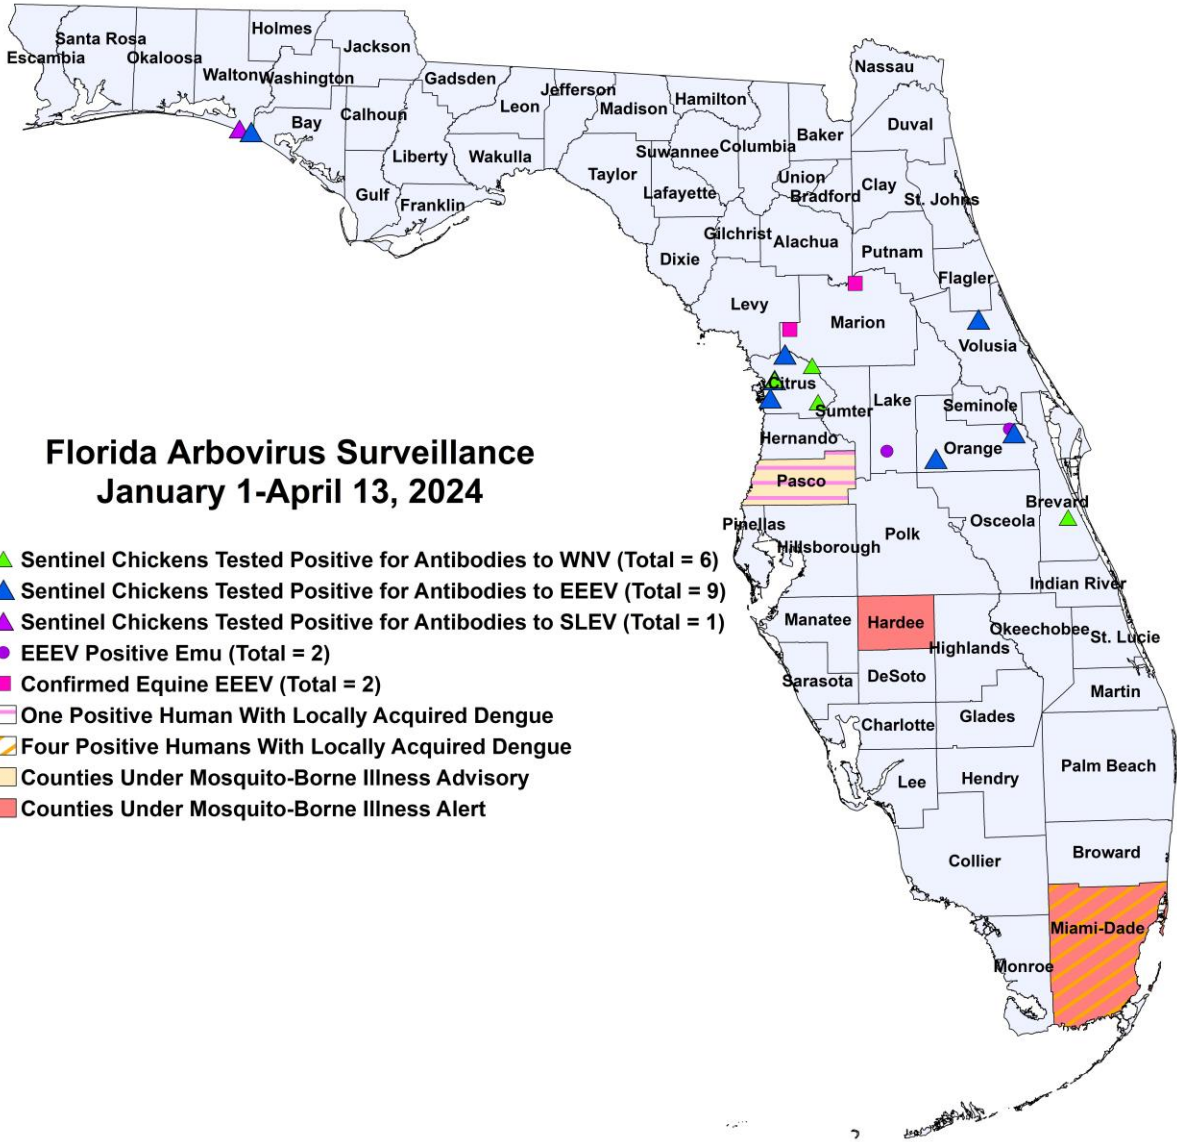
Florida Arbovirus Surveillance
January 1-April 13, 2024

Sentinel Chickens Tested Positive for Antibodies to WNV (Total = 6)
Sentinel Chickens Tested Positive for Antibodies to EEEV (Total = 9)
Sentinel Chickens Tested Positive for Antibodies to SLEV (Total = 1)
EEEV Positive Emu (Total = 2)
Confirmed Equine EEEV (Total = 2)
One Positive Human With Locally Acquired Dengue
Four Positive Humans With Locally Acquired Dengue
Counties Under Mosquito-Borne Illness Advisory
Counties Under Mosquito-Borne Illness Alert

Escambia
Santa Rosa
Okaloosa
Holmes
Jackson
Walton
Washington
Gadsden
Bay
Calhoun
Jefferson
Leon
Madison
Hamilton
Nassau
Duval
Baker
Liberty
Wakulla
Suwannee
Columbia
Gulf
Franklin
Taylor
Lafayette
Union
Bradford
Clay
St. Johns
Gilchrist
Alachua
Dixie
Putnam
Flagler
Levy
Marion
Volusia
Citrus
Sumter
Lake
Seminole
Hernando
Orange
Pasco
Brevard
Pinellas
Osceola
Hillsborough
Polk
Indian River
Manatee
Hardee
Okeechobee
St. Lucie
Highlands
Sarasota
DeSoto
Martin
Charlotte
Glades
Lee
Hendry
Palm Beach
Broward
Collier
Miami-Dade
Monroe